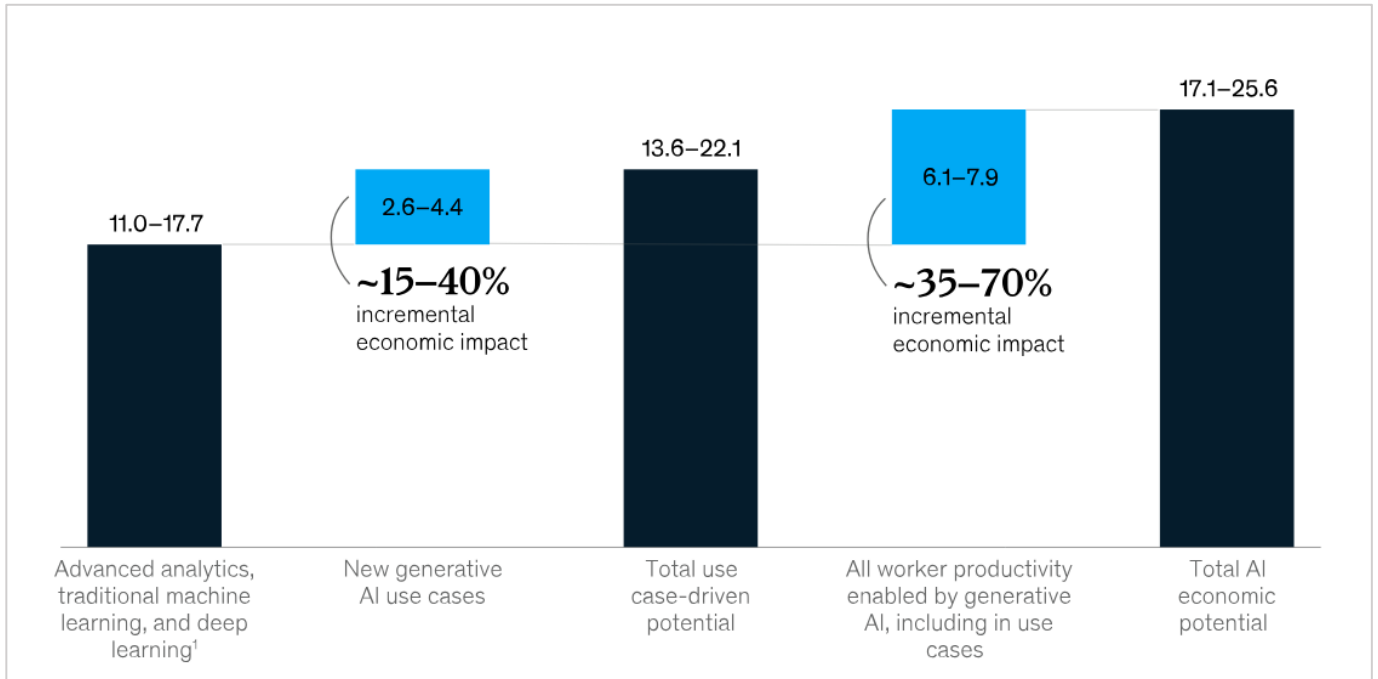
11.0–17.7

2.6–4.4

~15–40%
incremental economic impact

13.6–22.1

6.1–7.9

~35–70%
incremental economic impact

17.1–25.6

Advanced analytics, traditional machine learning, and deep learning$^1$

New generative AI use cases

Total use case-driven potential

All worker productivity enabled by generative AI, including in use cases

Total AI economic potential